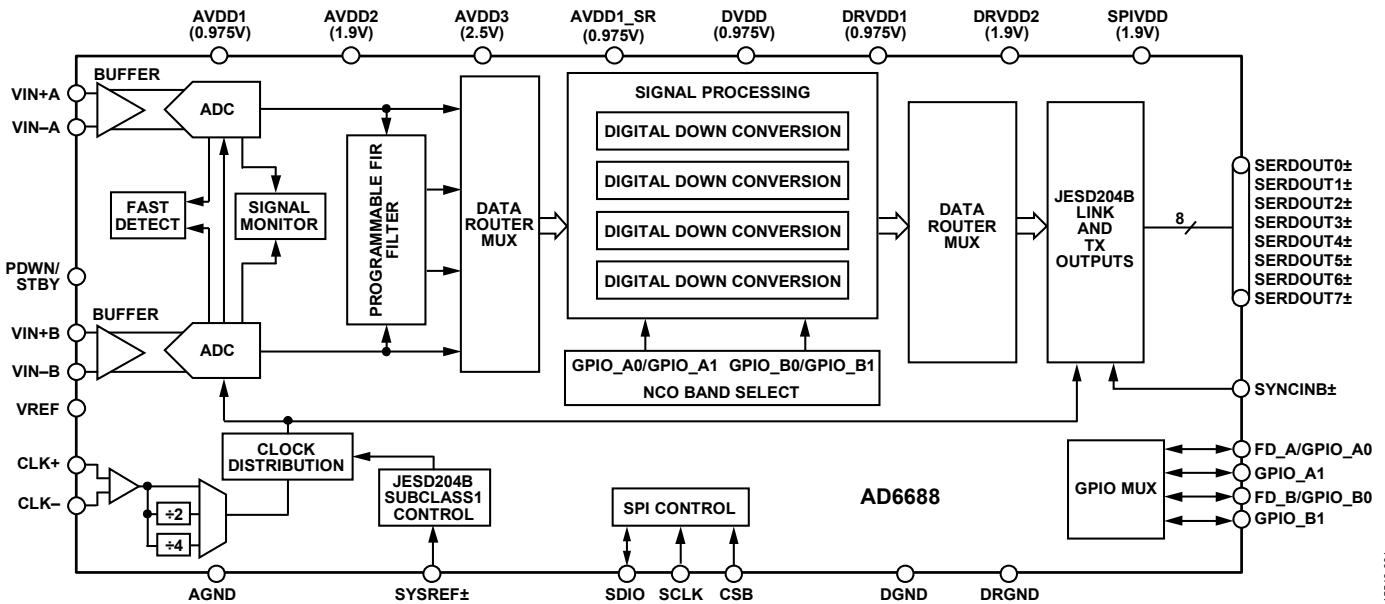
AVDD1 (0.975V)
AVDD2 (1.9V)
AVDD3 (2.5V)
AVDD1_SR (0.975V)
DVDD (0.975V)
DRVDD1 (0.975V)
DRVDD2 (1.9V)
SPIVDD (1.9V)

BUFFER
VIN+A
VIN–A
ADC
FAST DETECT
SIGNAL MONITOR
PROGRAMMABLE FIR FILTER
DATA ROUTER MUX
SIGNAL PROCESSING
DIGITAL DOWN CONVERSION
DIGITAL DOWN CONVERSION
DIGITAL DOWN CONVERSION
DIGITAL DOWN CONVERSION
DATA ROUTER MUX
JESD204B LINK AND TX OUTPUTS
8
SERDOUT0±
SERDOUT1±
SERDOUT2±
SERDOUT3±
SERDOUT4±
SERDOUT5±
SERDOUT6±
SERDOUT7±
PDWN/ STBY
BUFFER
VIN+B
VIN–B
ADC
GPIO_A0/GPIO_A1 GPIO_B0/GPIO_B1
NCO BAND SELECT
SYNCINB±
VREF
CLOCK DISTRIBUTION
CLK+
CLK–
÷2
÷4
JESD204B SUBCLASS1 CONTROL
SPI CONTROL
AD6688
GPIO MUX
FD_A/GPIO_A0
GPIO_A1
FD_B/GPIO_B0
GPIO_B1
AGND
SYSREF±
SDIO
SCLK
CSB
DGND
DRGND